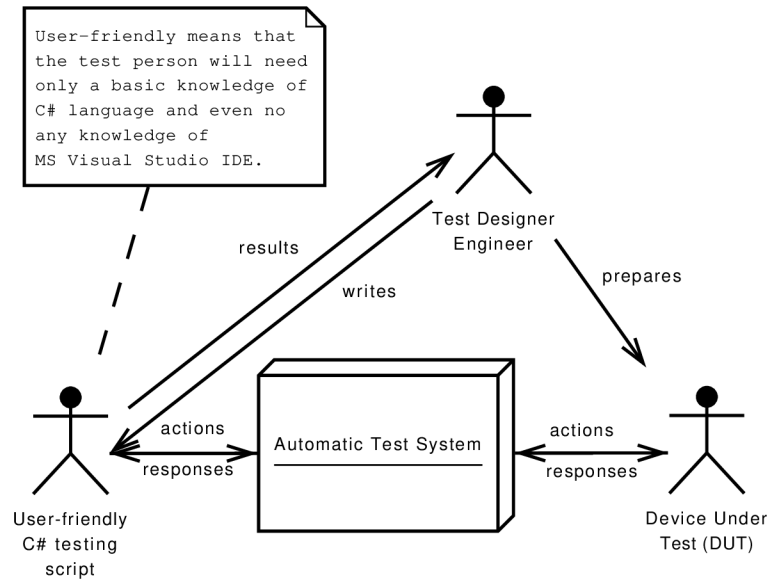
User-friendly means that the test person will need only a basic knowledge of C# language and even no any knowledge of MS Visual Studio IDE.

Test Designer Engineer

results

writes

prepares

actions

responses

Automatic Test System

actions

responses

User-friendly C# testing script

Device Under Test (DUT)